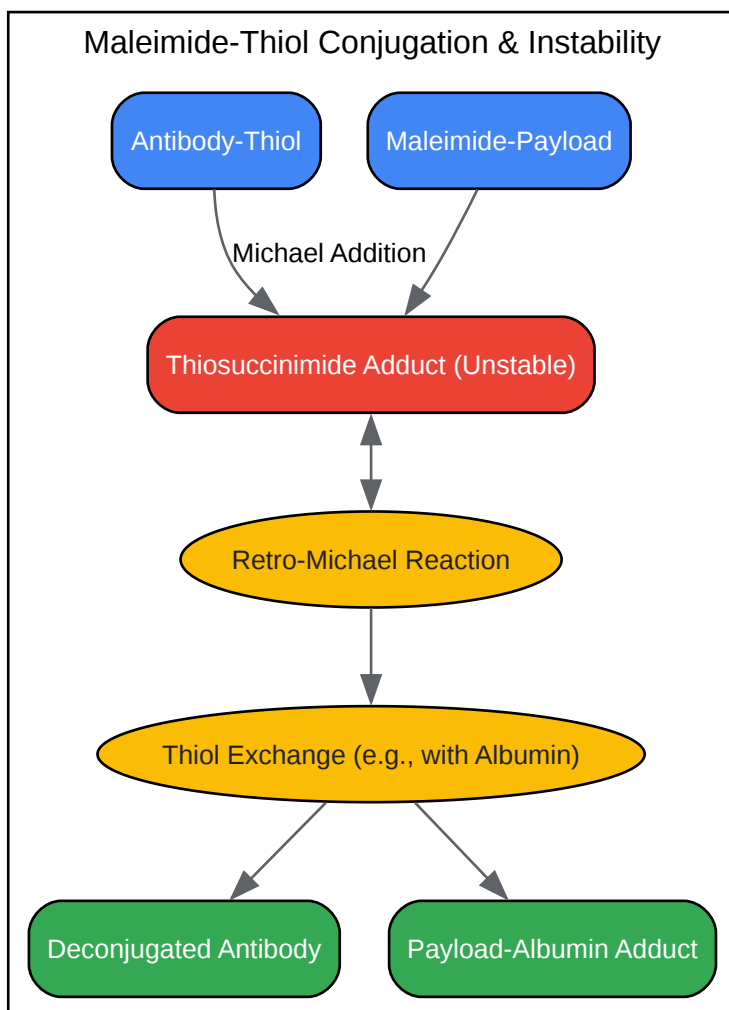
Maleimide-Thiol Conjugation & Instability

Antibody-Thiol

Maleimide-Payload

Michael Addition

Thiosuccinimide Adduct (Unstable)

Retro-Michael Reaction

Thiol Exchange (e.g., with Albumin)

Deconjugated Antibody

Payload-Albumin Adduct